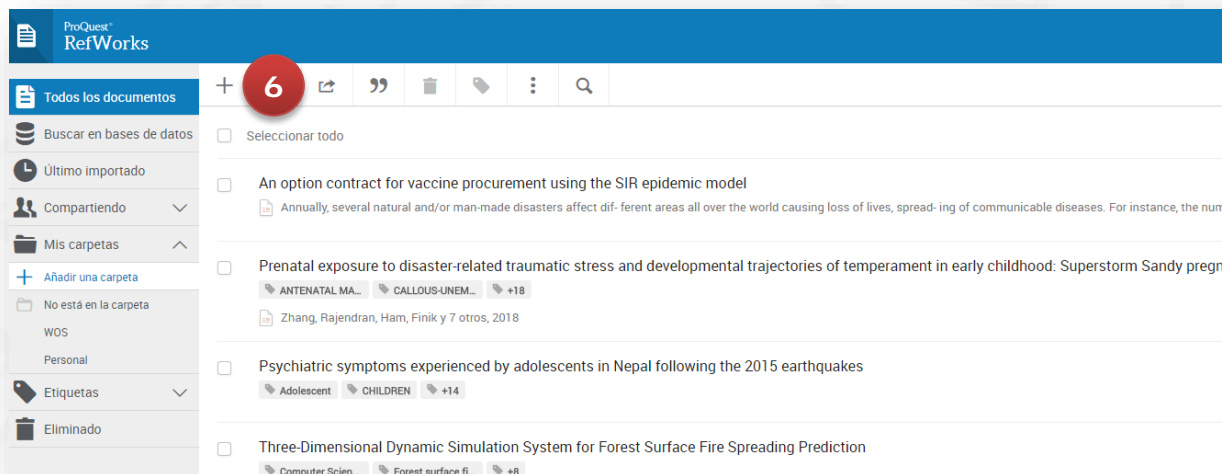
ProQuest®
RefWorks

Todos los documentos
Buscar en bases de datos
Último importado
Compartiendo
Mis carpetas
Añadir una carpeta
No está en la carpeta
WOS
Personal
Etiquetas
Eliminado

6

Seleccionar todo

An option contract for vaccine procurement using the SIR epidemic model
Annually, several natural and/or man-made disasters affect dif- ferent areas all over the world causing loss of lives, spread- ing of communicable diseases. For instance, the num

Prenatal exposure to disaster-related traumatic stress and developmental trajectories of temperament in early childhood: Superstorm Sandy pregn
ANTENATAL MA... CALLOUS-UNEM... +18
Zhang, Rajendran, Ham, Finik y 7 otros, 2018

Psychiatric symptoms experienced by adolescents in Nepal following the 2015 earthquakes
Adolescent CHILDREN +14

Three-Dimensional Dynamic Simulation System for Forest Surface Fire Spreading Prediction
Computer Scien... Forest surface fi... +8